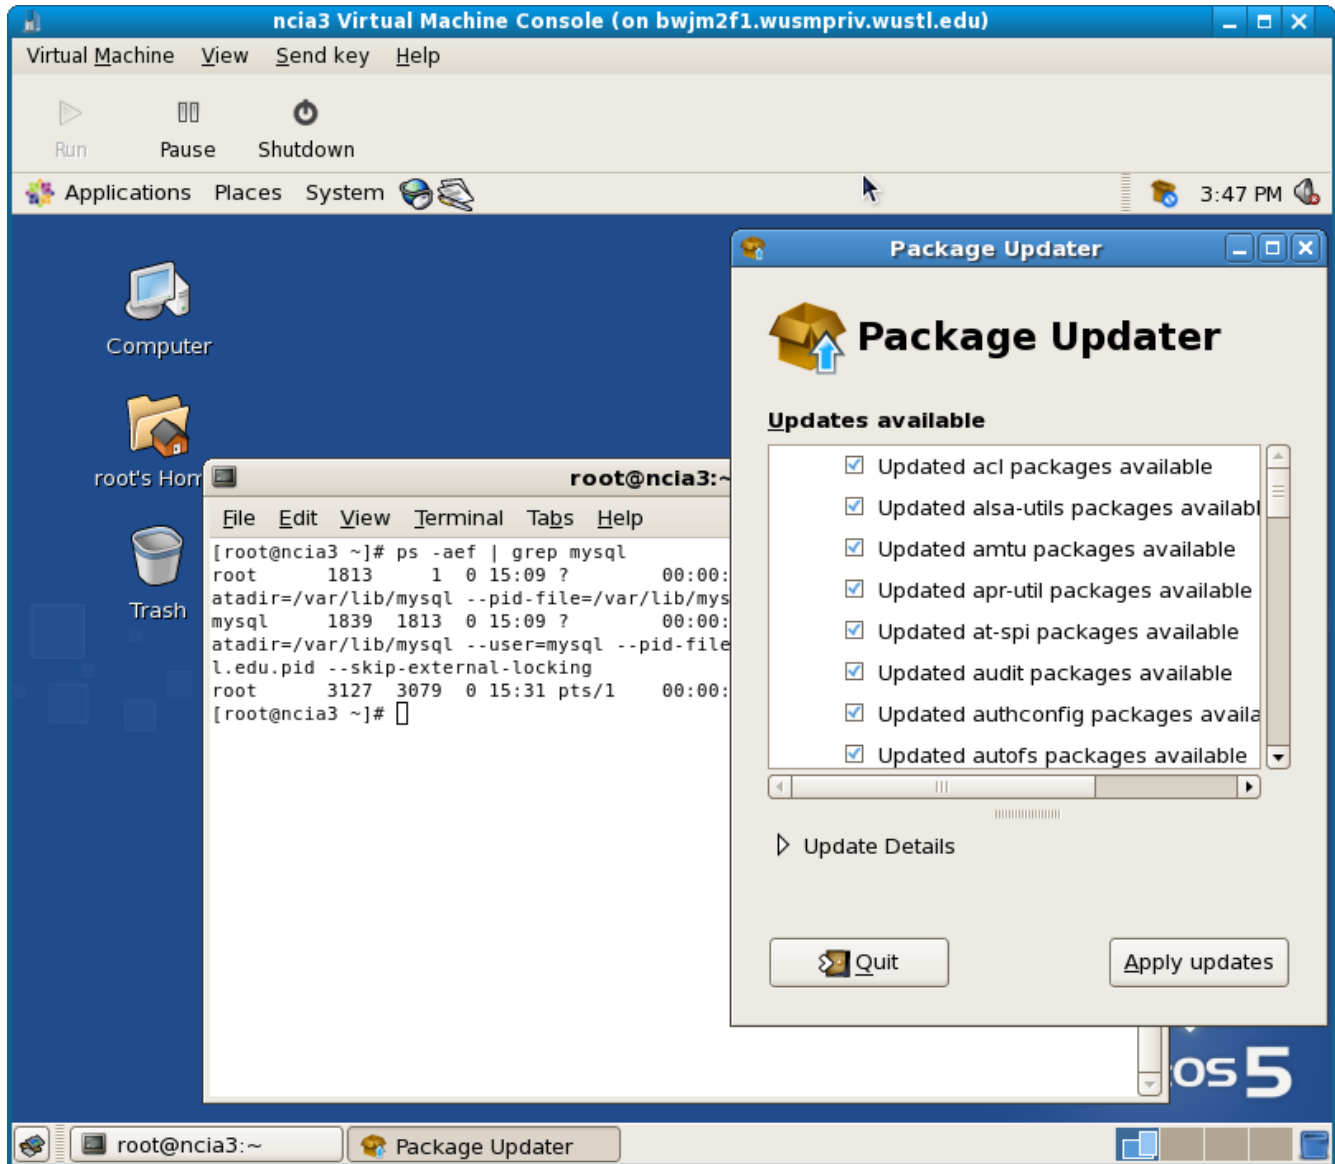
ncia3 Virtual Machine Console (on bwjm2f1.wusmpriv.wustl.edu)

Virtual Machine View Send key Help

Run Pause Shutdown

Applications Places System

3:47 PM

Computer

root's Hom

Trash

root@ncia3:~

File Edit View Terminal Tabs Help

[root@ncia3 ~]# ps -aef | grep mysql
root 1813 1 0 15:09 ? 00:00:
atadir=/var/lib/mysql --pid-file=/var/lib/mys
mysql 1839 1813 0 15:09 ? 00:00:
atadir=/var/lib/mysql --user=mysql --pid-file
l.edu.pid --skip-external-locking
root 3127 3079 0 15:31 pts/1 00:00:
[root@ncia3 ~]#

Package Updater

Package Updater

Updates available

Updated acl packages available
Updated alsa-utils packages availabl
Updated amtu packages available
Updated apr-util packages available
Updated at-spi packages available
Updated audit packages available
Updated authconfig packages availa
Updated autofs packages available

Update Details

Quit

Apply updates

os5

root@ncia3:~

Package Updater